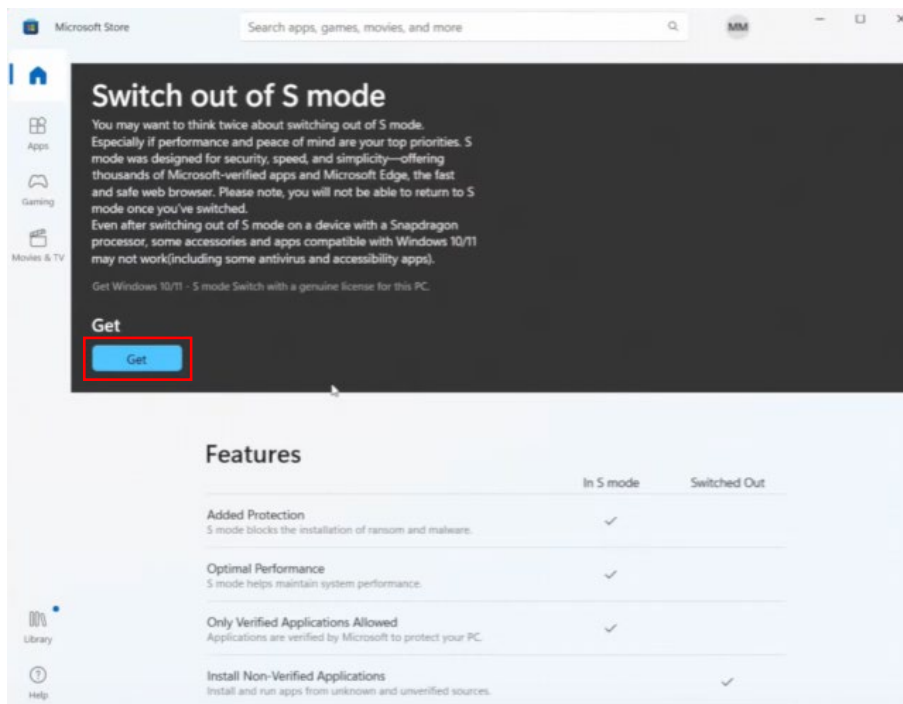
Microsoft Store

Search apps, games, movies, and more

MM

Apps

Gaming

Movies & TV

Library

Help

Switch out of S mode

You may want to think twice about switching out of S mode. Especially if performance and peace of mind are your top priorities. S mode was designed for security, speed, and simplicity—offering thousands of Microsoft-verified apps and Microsoft Edge, the fast and safe web browser. Please note, you will not be able to return to S mode once you've switched.
Even after switching out of S mode on a device with a Snapdragon processor, some accessories and apps compatible with Windows 10/11 may not work(including some antivirus and accessibility apps).

Get Windows 10/11 - S mode Switch with a genuine license for this PC.

Get

Get

Features

| | In S mode | Switched Out |
|---|---|---|
| Added Protection<br>S mode blocks the installation of ransom and malware. | ✓ | |
| Optimal Performance<br>S mode helps maintain system performance. | ✓ | |
| Only Verified Applications Allowed<br>Applications are verified by Microsoft to protect your PC. | ✓ | |
| Install Non-Verified Applications<br>Install and run apps from unknown and unverified sources. | | ✓ |